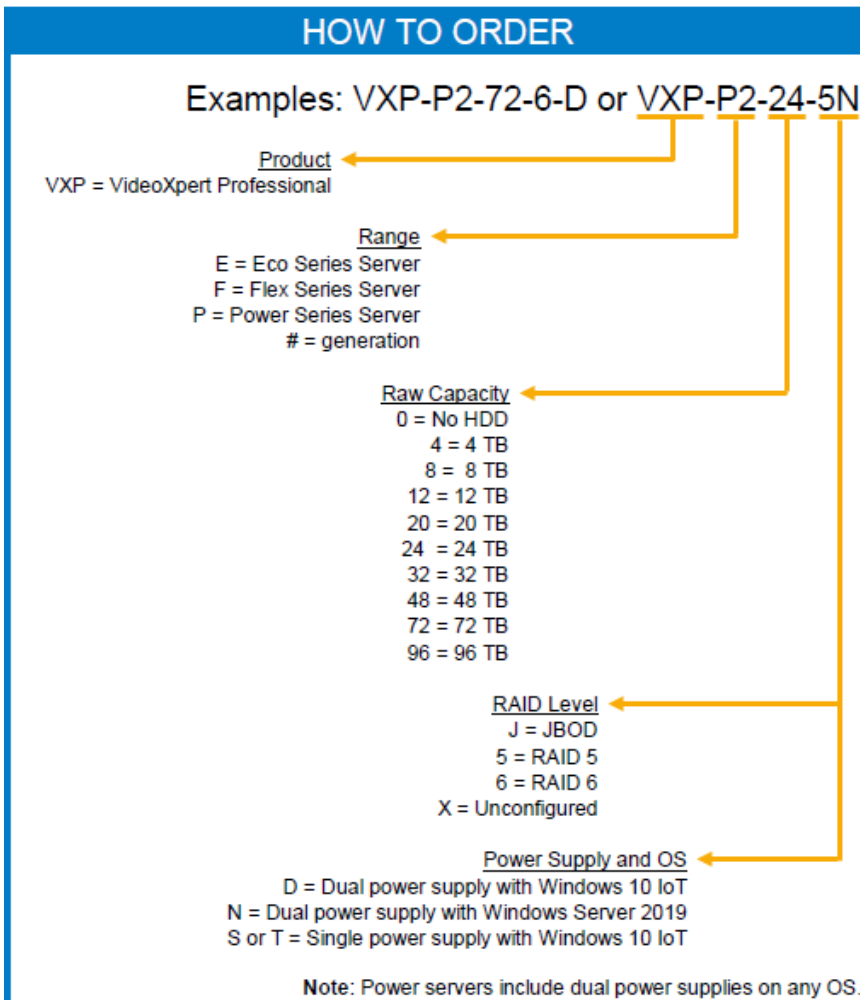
HOW TO ORDER

Examples: VXP-P2-72-6-D or VXP-P2-24-5N

Product
VXP = VideoXpert Professional

Range
E = Eco Series Server
F = Flex Series Server
P = Power Series Server
# = generation

Raw Capacity
0 = No HDD
4 = 4 TB
8 = 8 TB
12 = 12 TB
20 = 20 TB
24 = 24 TB
32 = 32 TB
48 = 48 TB
72 = 72 TB
96 = 96 TB

RAID Level
J = JBOD
5 = RAID 5
6 = RAID 6
X = Unconfigured

Power Supply and OS
D = Dual power supply with Windows 10 IoT
N = Dual power supply with Windows Server 2019
S or T = Single power supply with Windows 10 IoT

Note: Power servers include dual power supplies on any OS.